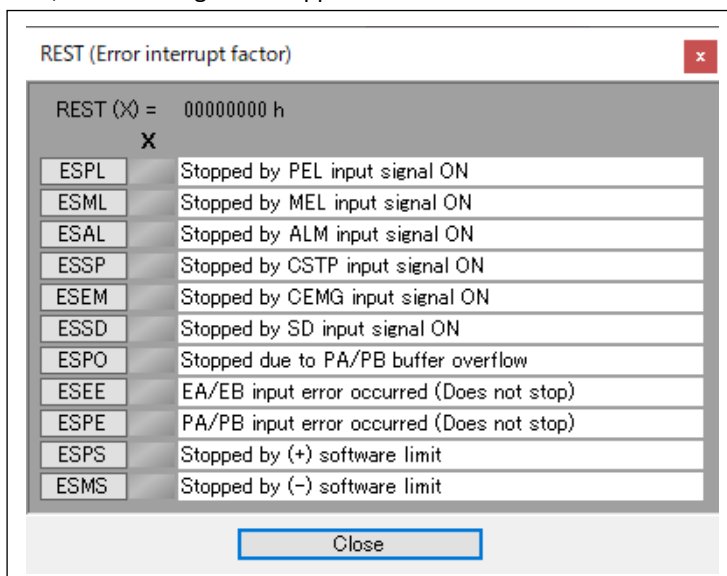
REST (Error interrupt factor)

x

REST (X) = 00000000 h

X

| | |
|---|---|
| ESPL | Stopped by PEL input signal ON |
| ESML | Stopped by MEL input signal ON |
| ESAL | Stopped by ALM input signal ON |
| ESSP | Stopped by CSTP input signal ON |
| ESEM | Stopped by CEMG input signal ON |
| ESSD | Stopped by SD input signal ON |
| ESPO | Stopped due to PA/PB buffer overflow |
| ESEE | EA/EB input error occurred (Does not stop) |
| ESPE | PA/PB input error occurred (Does not stop) |
| ESPS | Stopped by (+) software limit |
| ESMS | Stopped by (-) software limit |

Close